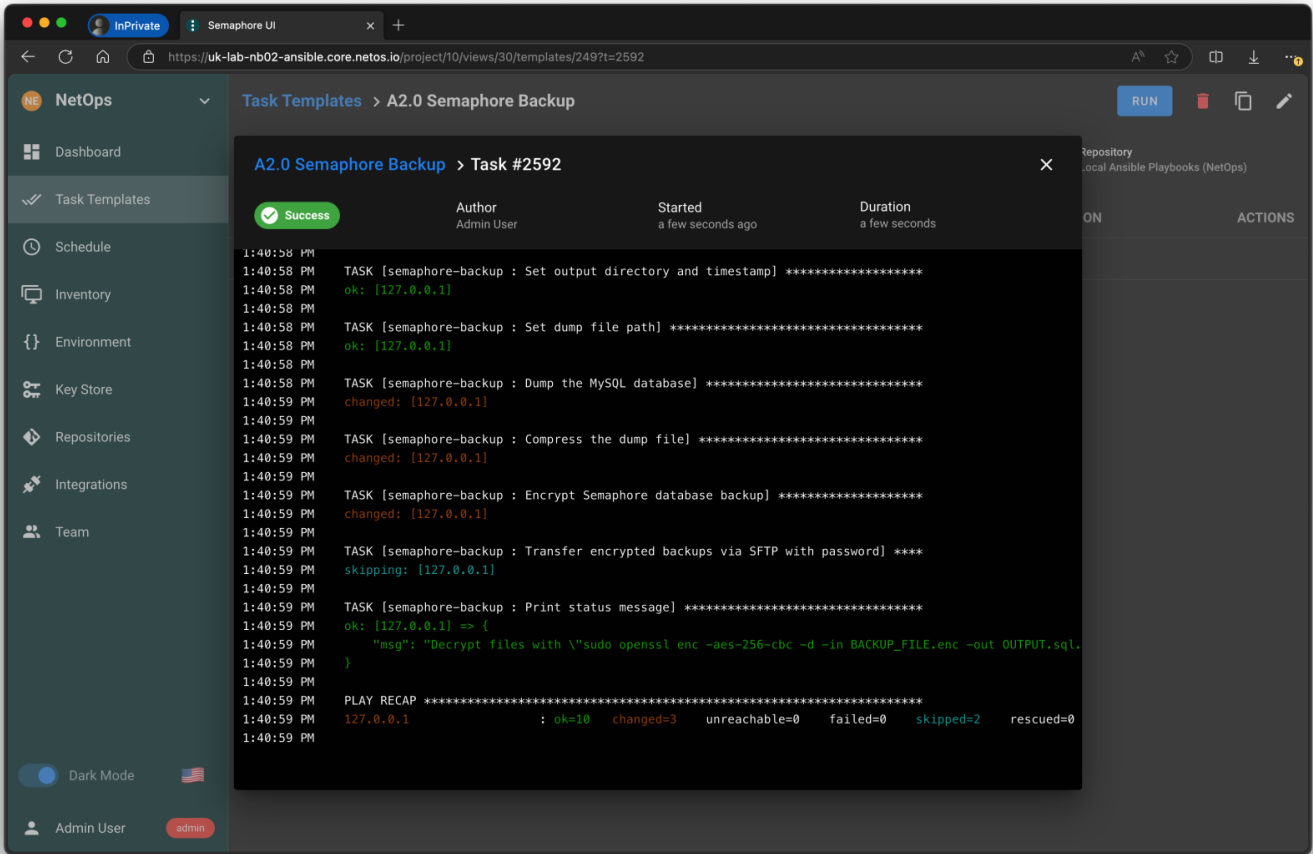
InPrivate
Semaphore UI
https://uk-lab-nb02-ansible.core.netos.io/project/10/views/30/templates/249?t=2592

NE NetOps
Dashboard
Task Templates
Schedule
Inventory
Environment
Key Store
Repositories
Integrations
Team
Dark Mode
Admin User admin

Task Templates > A2.0 Semaphore Backup
RUN
Repository
Local Ansible Playbooks (NetOps)
ON
ACTIONS

A2.0 Semaphore Backup > Task #2592
Success
Author
Admin User
Started
a few seconds ago
Duration
a few seconds

1:40:58 PM
1:40:58 PM TASK [semaphore-backup : Set output directory and timestamp] *******************
1:40:58 PM ok: [127.0.0.1]
1:40:58 PM
1:40:58 PM TASK [semaphore-backup : Set dump file path] ***********************************
1:40:58 PM ok: [127.0.0.1]
1:40:58 PM
1:40:58 PM TASK [semaphore-backup : Dump the MySQL database] ******************************
1:40:59 PM changed: [127.0.0.1]
1:40:59 PM
1:40:59 PM TASK [semaphore-backup : Compress the dump file] *******************************
1:40:59 PM changed: [127.0.0.1]
1:40:59 PM
1:40:59 PM TASK [semaphore-backup : Encrypt Semaphore database backup] ********************
1:40:59 PM changed: [127.0.0.1]
1:40:59 PM
1:40:59 PM TASK [semaphore-backup : Transfer encrypted backups via SFTP with password] ****
1:40:59 PM skipping: [127.0.0.1]
1:40:59 PM
1:40:59 PM TASK [semaphore-backup : Print status message] *********************************
1:40:59 PM ok: [127.0.0.1] => {
1:40:59 PM "msg": "Decrypt files with \"sudo openssl enc -aes-256-cbc -d -in BACKUP_FILE.enc -out OUTPUT.sql.
1:40:59 PM }
1:40:59 PM
1:40:59 PM PLAY RECAP *********************************************************************
1:40:59 PM 127.0.0.1 : ok=10 changed=3 unreachable=0 failed=0 skipped=2 rescued=0
1:40:59 PM